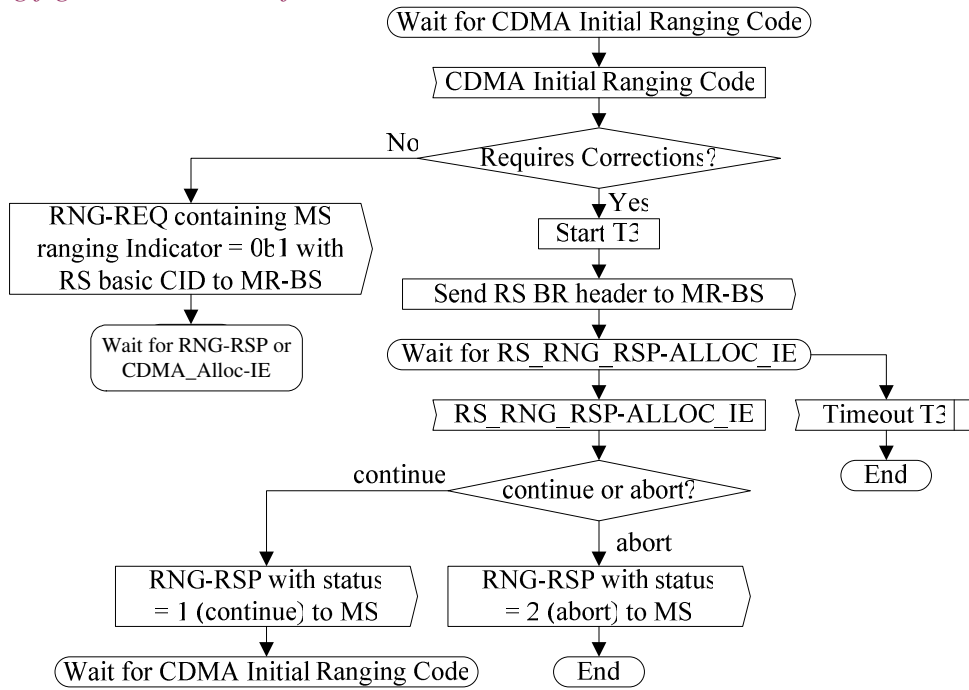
Wait for CDMA Initial Ranging Code

CDMA Initial Ranging Code

No

Requires Corrections?

Yes

RNG-REQ containing MS ranging Indicator = 0b1 with RS basic CID to MR-BS

Start T3

Send RS BR header to MR-BS

Wait for RNG-RSP or CDMA_Alloc-IE

Wait for RS_RNG_RSP-ALLOC_IE

RS_RNG_RSP-ALLOC_IE

Timeout T3

End

continue

continue or abort?

abort

RNG-RSP with status = 1 (continue) to MS

RNG-RSP with status = 2 (abort) to MS

Wait for CDMA Initial Ranging Code

End